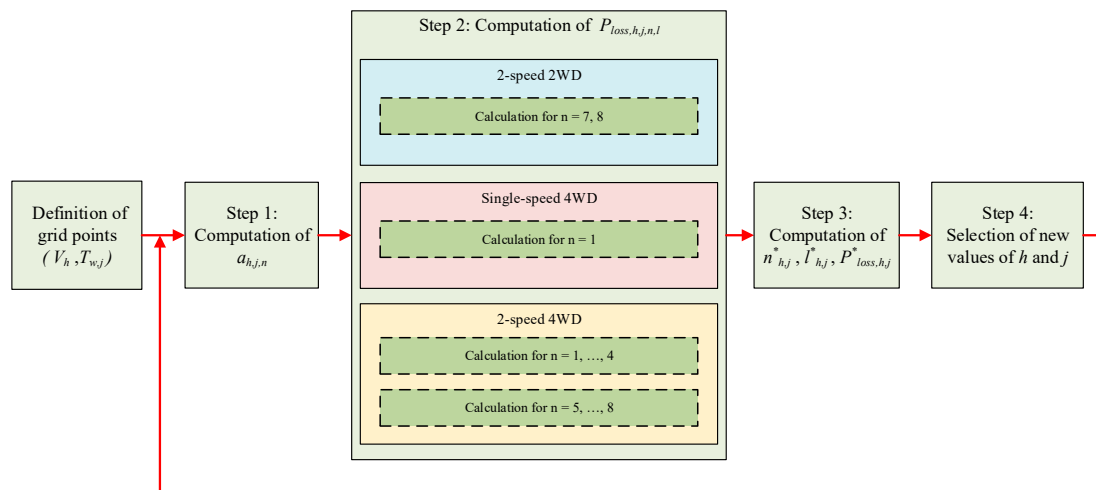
Definition of grid points $(V_h, T_{w,j})$

Step 1: Computation of $a_{h,j,n}$

Step 2: Computation of $P_{loss,h,j,n,l}$

2-speed 2WD

Calculation for n = 7, 8

Single-speed 4WD

Calculation for n = 1

2-speed 4WD

Calculation for n = 1, …, 4

Calculation for n = 5, …, 8

Step 3: Computation of $n^*_{h,j}$, $l^*_{h,j}$, $P^*_{loss,h,j}$

Step 4: Selection of new values of $h$ and $j$